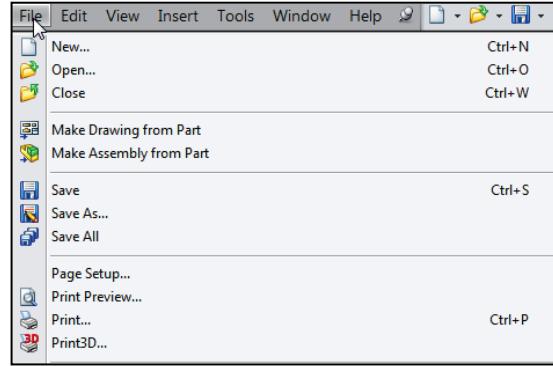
File Edit View Insert Tools Window Help

New... Ctrl+N
Open... Ctrl+O
Close Ctrl+W

Make Drawing from Part
Make Assembly from Part

Save Ctrl+S
Save As...
Save All

Page Setup...
Print Preview...
Print... Ctrl+P
Print3D...